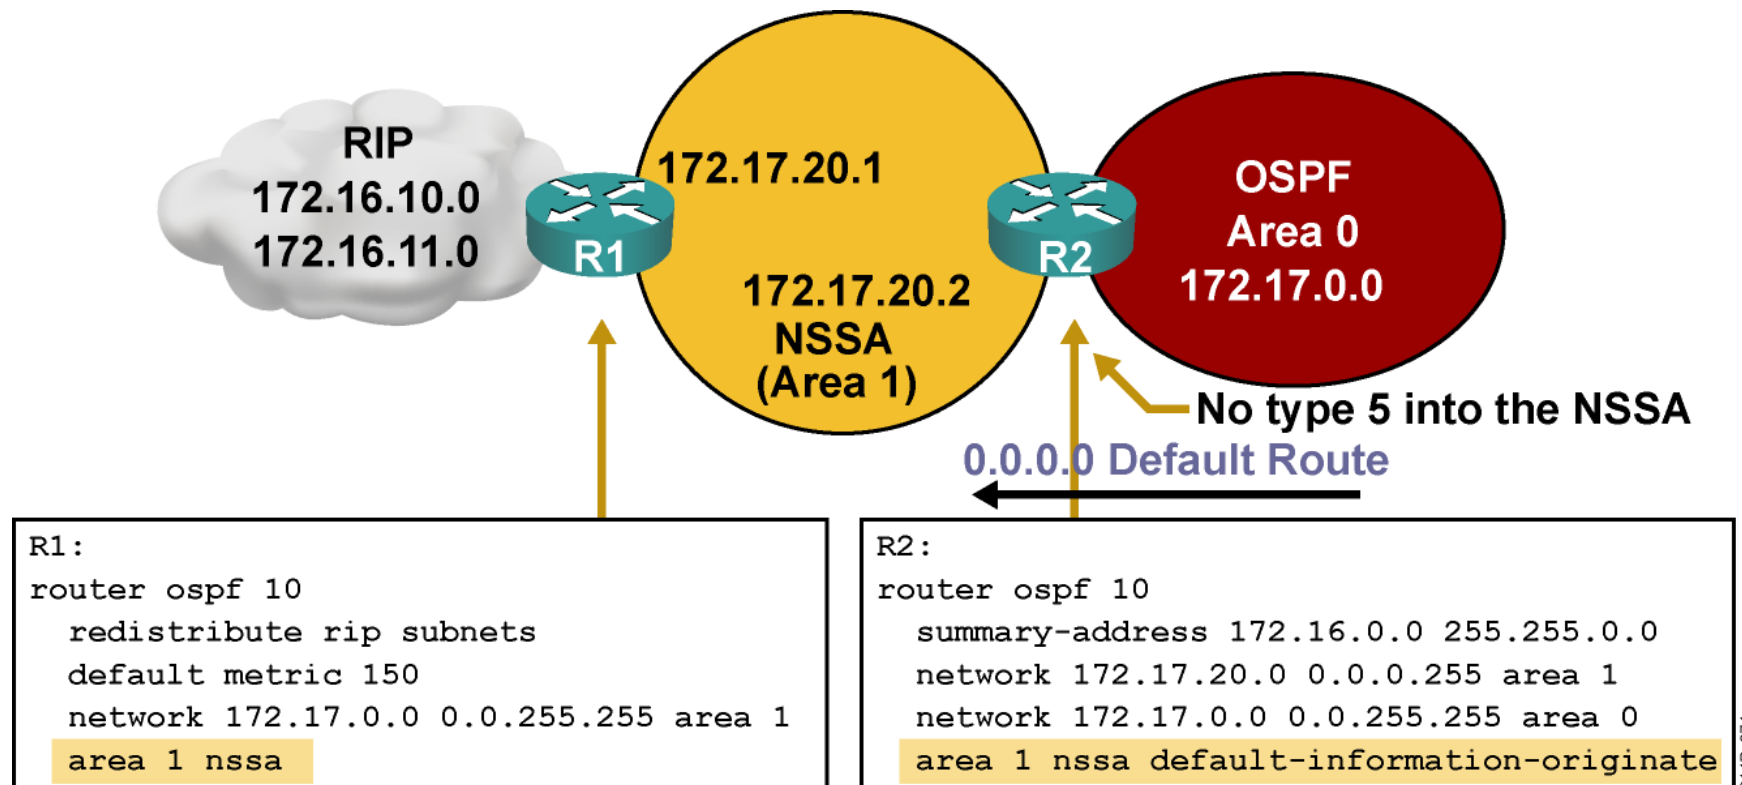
RIP
172.16.10.0
172.16.11.0

R1

172.17.20.1

172.17.20.2
NSSA
(Area 1)

R2

OSPF
Area 0
172.17.0.0

No type 5 into the NSSA

0.0.0.0 Default Route

R1:
router ospf 10
redistribute rip subnets
default metric 150
network 172.17.0.0 0.0.255.255 area 1
area 1 nssa

R2:
router ospf 10
summary-address 172.16.0.0 255.255.0.0
network 172.17.20.0 0.0.0.255 area 1
network 172.17.0.0 0.0.255.255 area 0
area 1 nssa default-information-originate